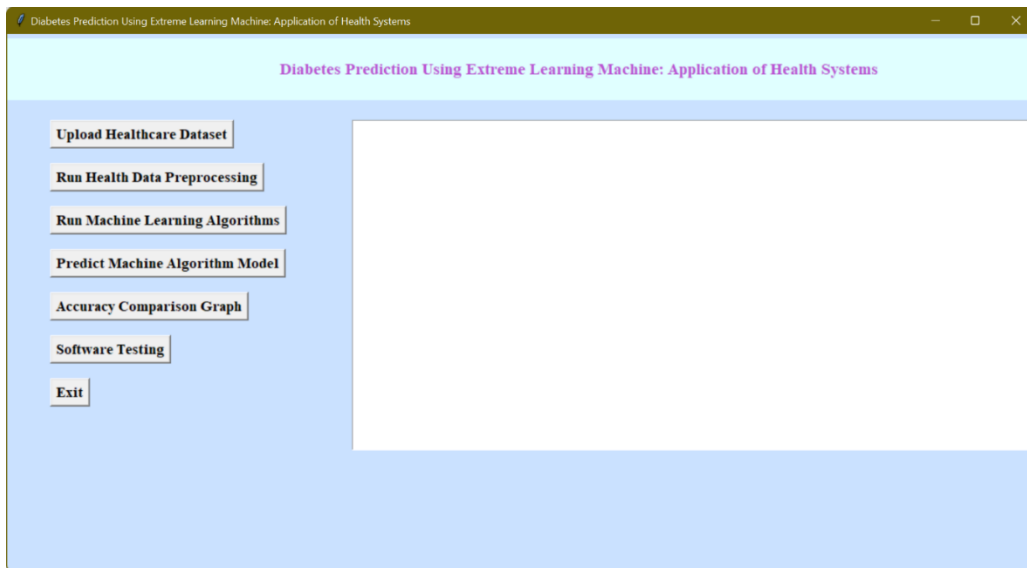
Diabetes Prediction Using Extreme Learning Machine: Application of Health Systems

Diabetes Prediction Using Extreme Learning Machine: Application of Health Systems

Upload Healthcare Dataset

Run Health Data Preprocessing

Run Machine Learning Algorithms

Predict Machine Algorithm Model

Accuracy Comparison Graph

Software Testing

Exit